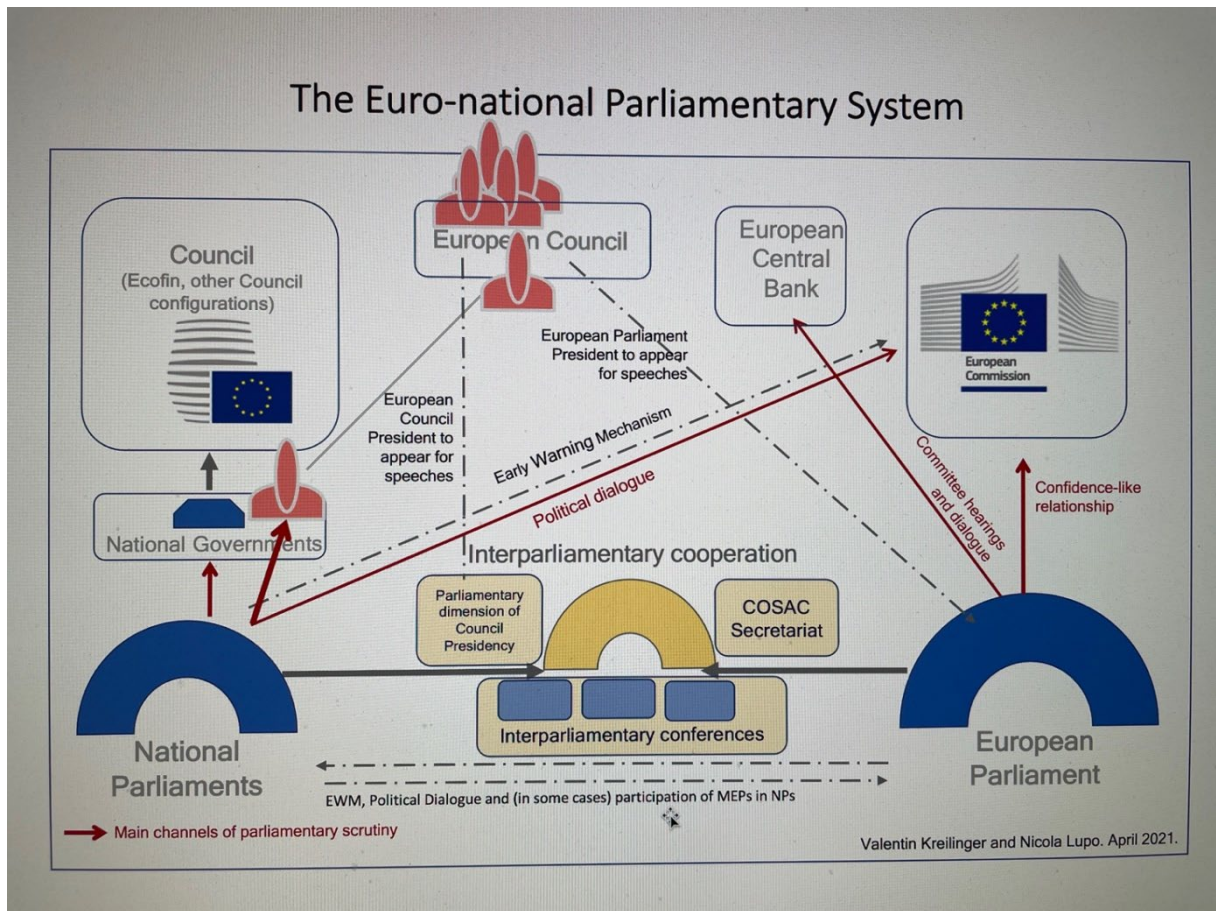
The Euro-national Parliamentary System

Council
(Ecofin, other Council configurations)

European Council

European Central Bank

European Commission

European Parliament President to appear for speeches

European Council President to appear for speeches

Early Warning Mechanism

Political dialogue

Committee hearings and dialogue

Confidence-like relationship

National Governments

Interparliamentary cooperation

Parliamentary dimension of Council Presidency

COSAC Secretariat

Interparliamentary conferences

National Parliaments

European Parliament

EWM, Political Dialogue and (in some cases) participation of MEPs in NPs

Main channels of parliamentary scrutiny

Valentin Kreilinger and Nicola Lupo. April 2021.